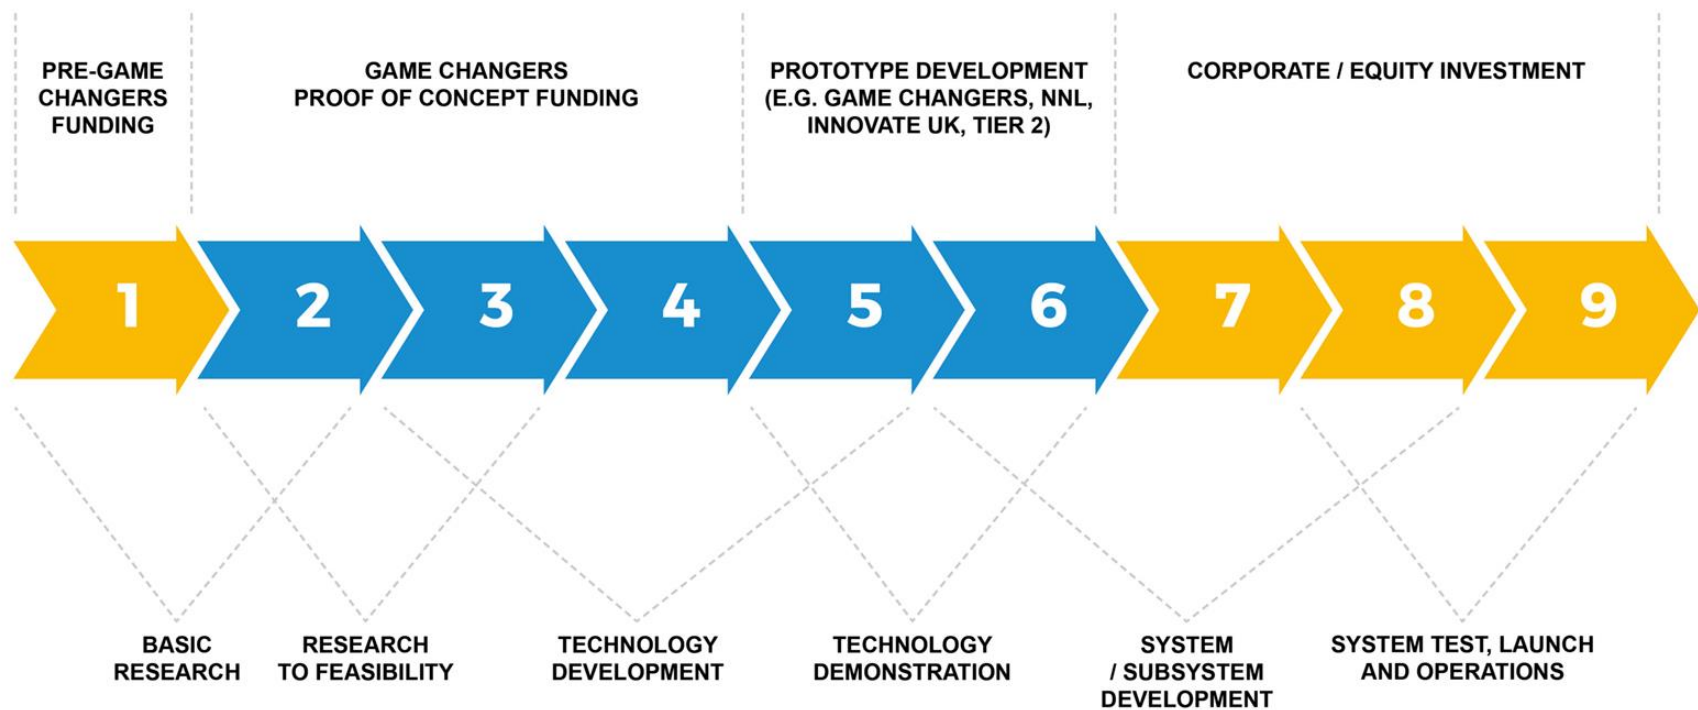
PRE-GAME CHANGERS FUNDING

GAME CHANGERS PROOF OF CONCEPT FUNDING

PROTOTYPE DEVELOPMENT (E.G. GAME CHANGERS, NNL, INNOVATE UK, TIER 2)

CORPORATE / EQUITY INVESTMENT

1

2

3

4

5

6

7

8

9

BASIC RESEARCH

RESEARCH TO FEASIBILITY

TECHNOLOGY DEVELOPMENT

TECHNOLOGY DEMONSTRATION

SYSTEM / SUBSYSTEM DEVELOPMENT

SYSTEM TEST, LAUNCH AND OPERATIONS